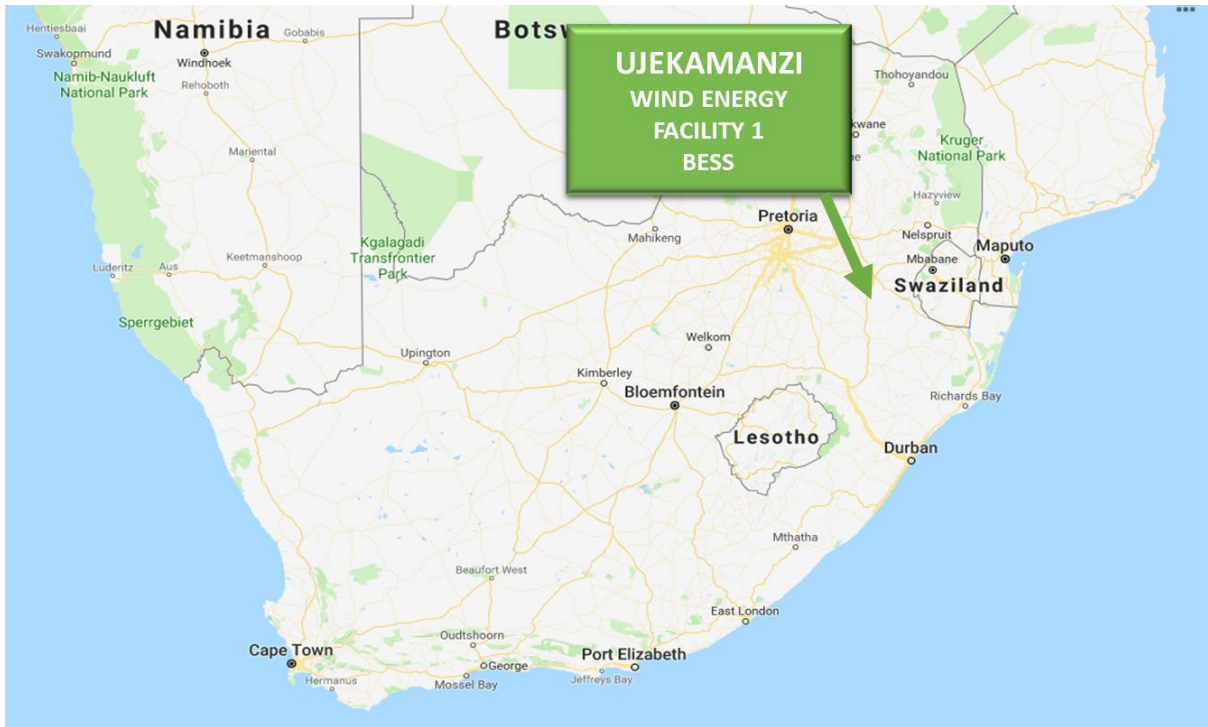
UJEKAMANZI
WIND ENERGY
FACILITY 1
BESS

Hentiesbaai
Namibia
Gobabis
Botsw
Swakopmund
Windhoek
Namib-Naukluft National Park
Rehoboth
Thohoyandou
kwane
Kruger National Park
Mariental
Hazyview
Pretoria
Nelspruit
Maputo
Kgalagadi Transfrontier Park
Mahikeng
Mbabane
Keetmanshoop
Swaziland
Luderitz
Aus
Sperrgebiet
Welkom
Upington
Kimberley
Bloemfontein
Richards Bay
Lesotho
Durban
Mthatha
Beaufort West
East London
Cape Town
Oudtshoorn
George
Port Elizabeth
Hermanus
Mossel Bay
Jeffreys Bay